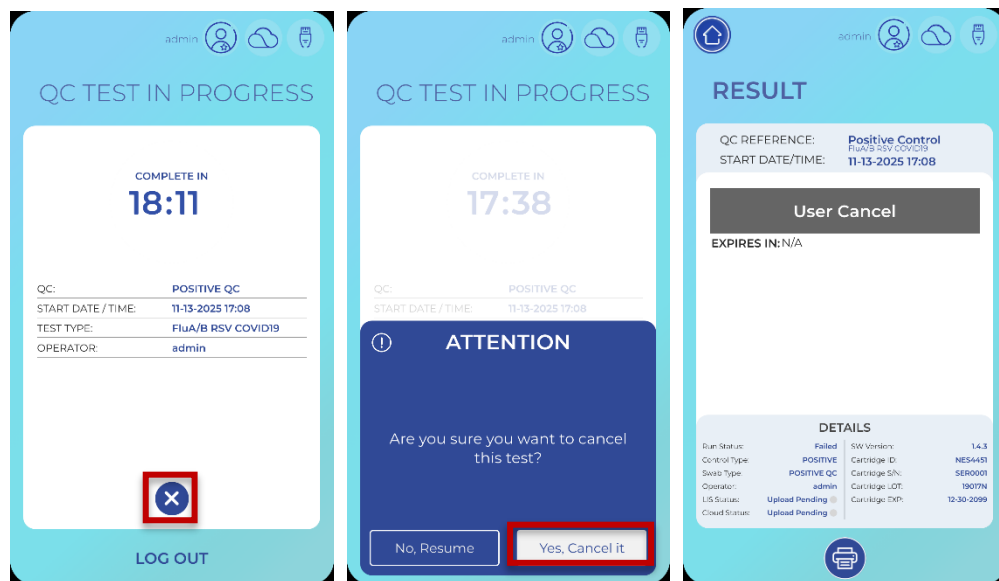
admin

QC TEST IN PROGRESS

COMPLETE IN
18:11

| | |
|---|---|
| QC: | POSITIVE QC |
| START DATE / TIME: | 11-13-2025 17:08 |
| TEST TYPE: | FluA/B RSV COVID19 |
| OPERATOR: | admin |

LOG OUT

admin

QC TEST IN PROGRESS

COMPLETE IN
17:38

| | |
|---|---|
| QC: | POSITIVE QC |
| START DATE / TIME: | 11-13-2025 17:08 |

ATTENTION

Are you sure you want to cancel this test?

No, Resume

Yes, Cancel it

admin

RESULT

QC REFERENCE: Positive Control
FluA/B RSV COVID19
START DATE/TIME: 11-13-2025 17:08

User Cancel

EXPIRES IN: N/A

DETAILS

| | | | |
|---|---|---|---|
| Run Status: | Failed | SW Version: | 1.4.3 |
| Control Type: | POSITIVE | Cartridge ID: | NES4451 |
| Swab Type: | POSITIVE QC | Cartridge S/N: | SER0001 |
| Operator: | admin | Cartridge LOT: | 19017N |
| LIS Status: | Upload Pending | Cartridge EXP: | 12-30-2099 |
| Cloud Status: | Upload Pending | | |